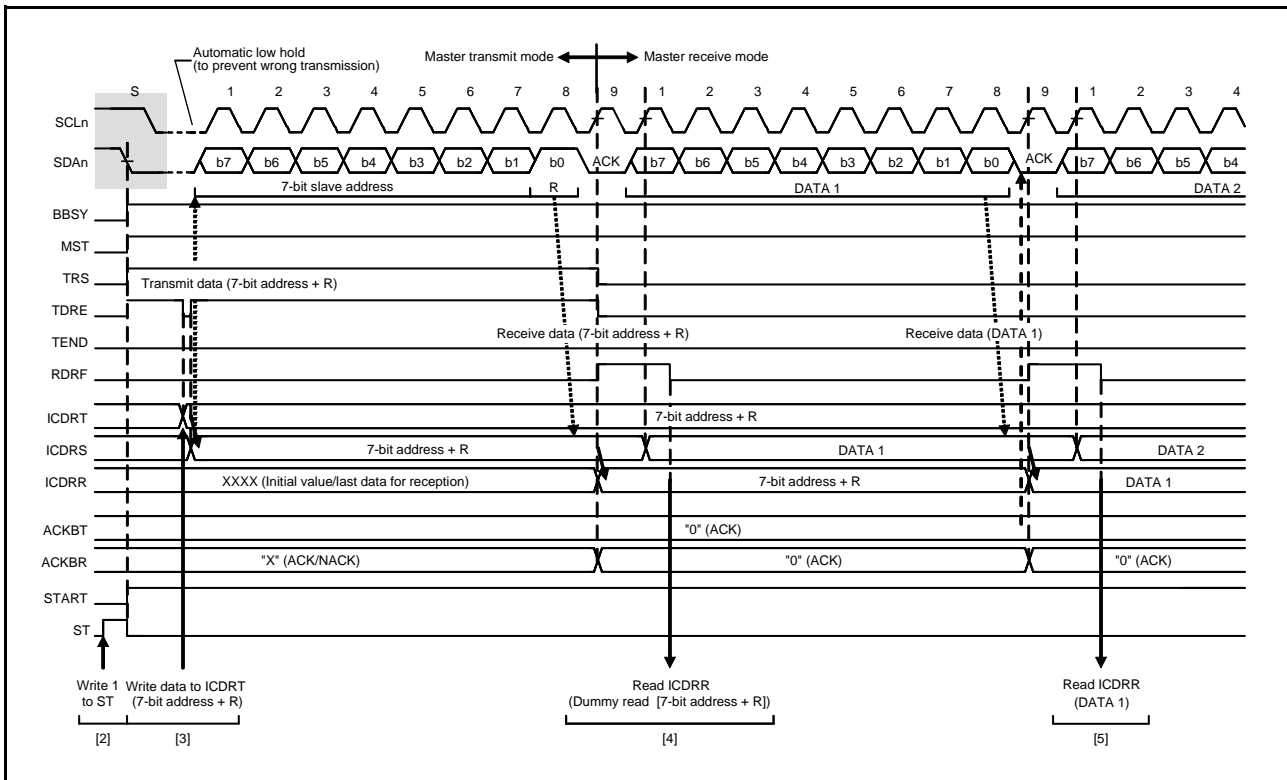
Automatic low hold
(to prevent wrong transmission)

Master transmit mode ◀ ▶ Master receive mode

S 1 2 3 4 5 6 7 8 9 1 2 3 4 5 6 7 8 9 1 2 3 4

SCLn

SDAn b7 b6 b5 b4 b3 b2 b1 b0 ACK b7 b6 b5 b4 b3 b2 b1 b0 ACK b7 b6 b5 b4

7-bit slave address R DATA 1 DATA 2

BBSY

MST

TRS

Transmit data (7-bit address + R)

TDRE

Receive data (7-bit address + R)

Receive data (DATA 1)

TEND

RDRF

ICDRT

7-bit address + R

ICDRS

7-bit address + R

DATA 1

DATA 2

ICDRR

XXXX (Initial value/last data for reception)

7-bit address + R

DATA 1

ACKBT

"0" (ACK)

ACKBR

"X" (ACK/NACK)

"0" (ACK)

"0" (ACK)

START

ST

Write 1 to ST

Write data to ICDRT (7-bit address + R)

Read ICDRR (Dummy read [7-bit address + R])

Read ICDRR (DATA 1)

[2] [3] [4] [5]